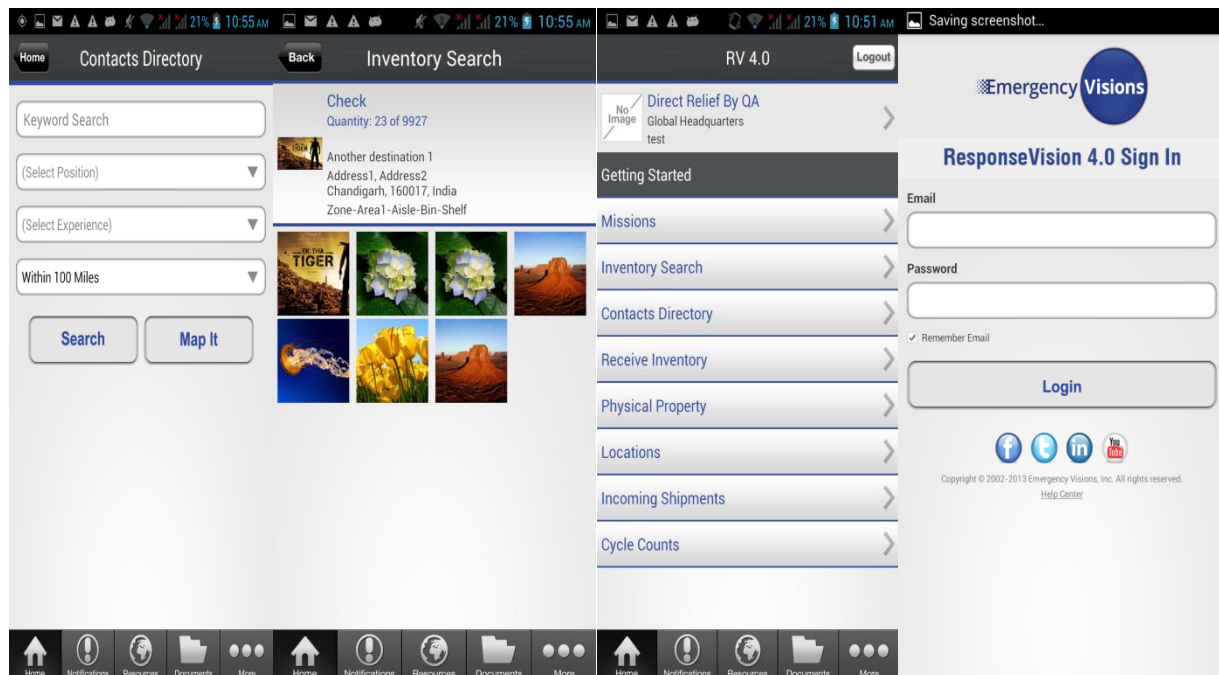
21% 10:55 AM
Home
Contacts Directory
Keyword Search
(Select Position)
(Select Experience)
Within 100 Miles
Search
Map It
Home Notifications Resources Documents More

21% 10:55 AM
Back
Inventory Search
Check
Quantity: 23 of 9927
Another destination 1
Address1, Address2
Chandigarh, 160017, India
Zone-Area1-Aisle-Bin-Shelf
EK THA TIGER
Home Notifications Resources Documents More

21% 10:51 AM
RV 4.0
Logout
No Image
Direct Relief By QA
Global Headquarters
test
Getting Started
Missions
Inventory Search
Contacts Directory
Receive Inventory
Physical Property
Locations
Incoming Shipments
Cycle Counts
Home Notifications Resources Documents More

Saving screenshot...
Emergency Visions
ResponseVision 4.0 Sign In
Email
Password
Remember Email
Login
You Tube
Copyright © 2002-2013 Emergency Visions, Inc. All rights reserved.
Help Center